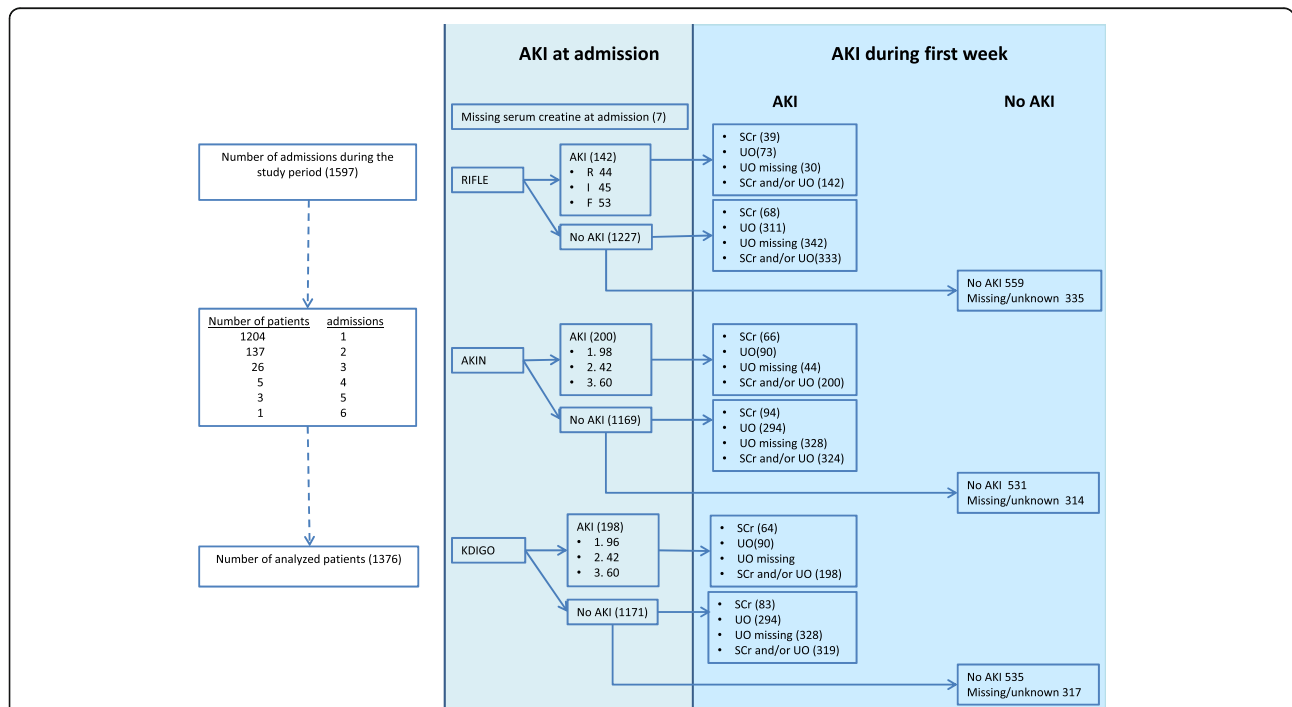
AKI at admission

AKI during first week

AKI

No AKI

Missing serum creatine at admission (7)

Number of admissions during the study period (1597)

RIFLE

AKI (142)
• R 44
• I 45
• F 53

No AKI (1227)

• SCr (39)
• UO(73)
• UO missing (30)
• SCr and/or UO (142)

• SCr (68)
• UO (311)
• UO missing (342)
• SCr and/or UO(333)

No AKI 559
Missing/unknown 335

| Number of patients | admissions |
|---|---|
| 1204 | 1 |
| 137 | 2 |
| 26 | 3 |
| 5 | 4 |
| 3 | 5 |
| 1 | 6 |

AKIN

AKI (200)
• 1. 98
• 2. 42
• 3. 60

No AKI (1169)

• SCr (66)
• UO(90)
• UO missing (44)
• SCr and/or UO (200)

• SCr (94)
• UO (294)
• UO missing (328)
• SCr and/or UO (324)

No AKI 531
Missing/unknown 314

Number of analyzed patients (1376)

KDIGO

AKI (198)
• 1. 96
• 2. 42
• 3. 60

No AKI (1171)

• SCr (64)
• UO(90)
• UO missing
• SCr and/or UO (198)

• SCr (83)
• UO (294)
• UO missing (328)
• SCr and/or UO (319)

No AKI 535
Missing/unknown 317